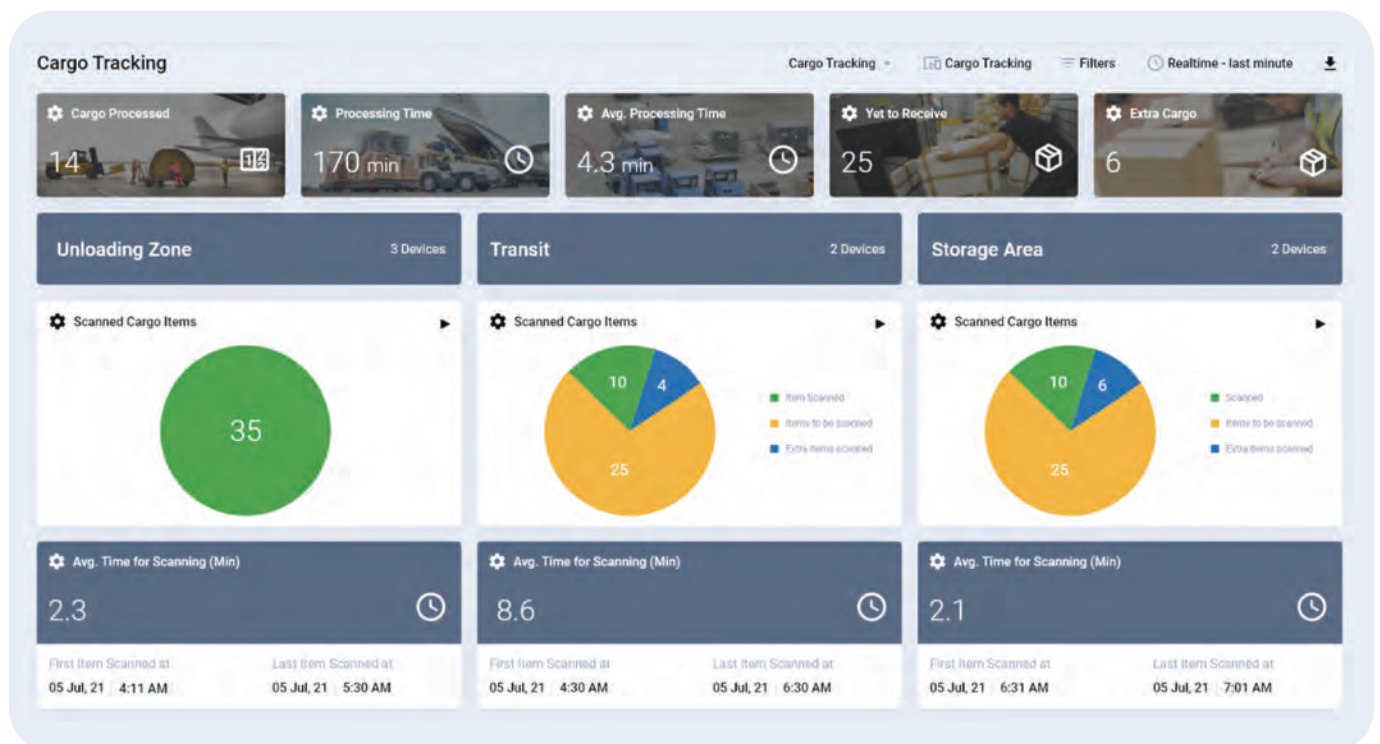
Cargo Tracking

Cargo Tracking

Cargo Tracking

Filters

Realtime - last minute

Cargo Processed
14

Processing Time
170 min

Avg. Processing Time
4.3 min

Yet to Receive
25

Extra Cargo
6

Unloading Zone
3 Devices

Transit
2 Devices

Storage Area
2 Devices

Scanned Cargo Items
35

Scanned Cargo Items
10
4
25
Item Scanned
Items to be scanned
Extra items scanned

Scanned Cargo Items
10
6
25
Scanned
Items to be scanned
Extra items scanned

Avg. Time for Scanning (Min)
2.3
First Item Scanned at
05 Jul, 21 4:11 AM
Last Item Scanned at
05 Jul, 21 5:30 AM

Avg. Time for Scanning (Min)
8.6
First Item Scanned at
05 Jul, 21 4:30 AM
Last Item Scanned at
05 Jul, 21 6:30 AM

Avg. Time for Scanning (Min)
2.1
First Item Scanned at
05 Jul, 21 6:31 AM
Last Item Scanned at
05 Jul, 21 7:01 AM